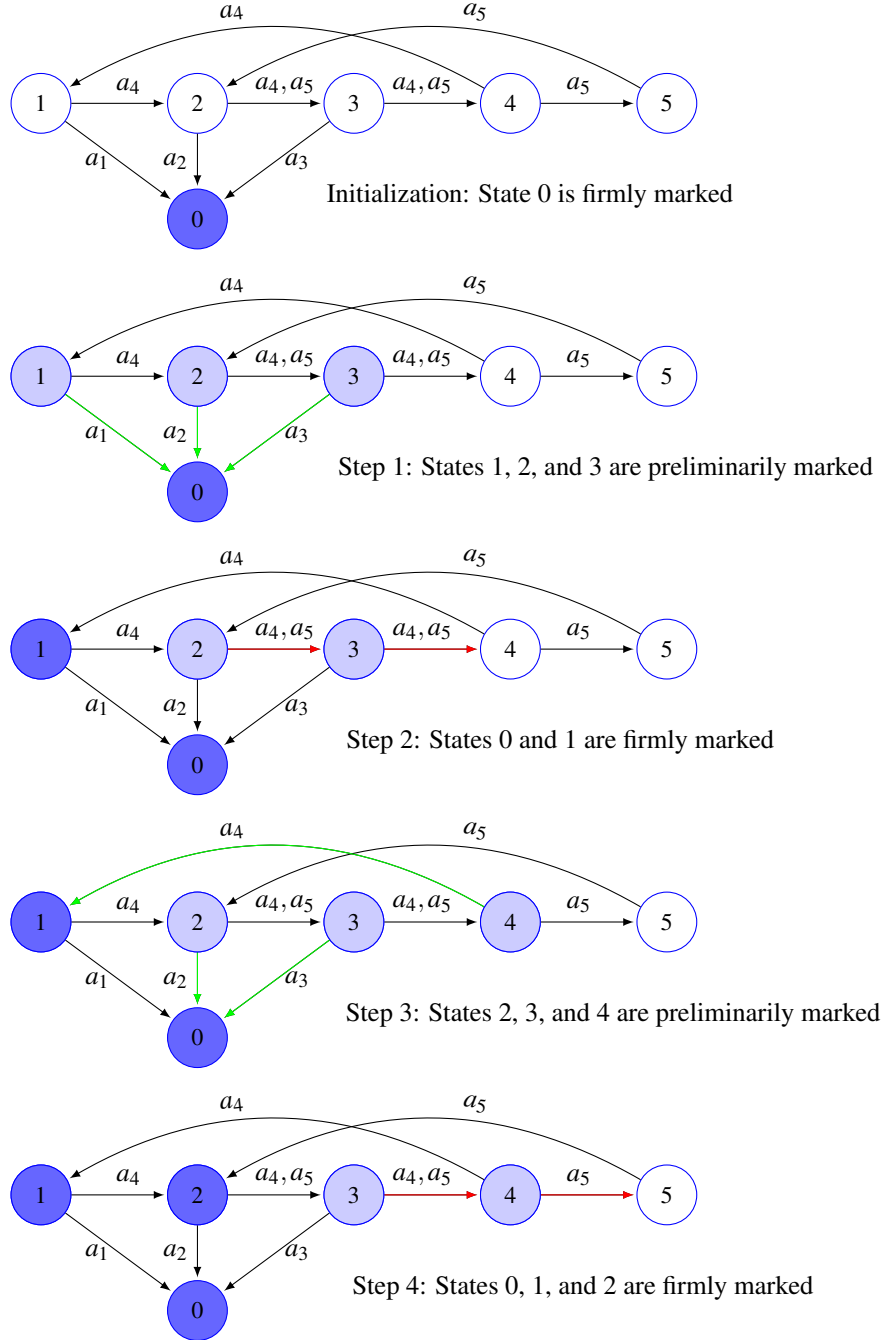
$a_4$ $a_5$
1 $a_4$ 2 $a_4, a_5$ 3 $a_4, a_5$ 4 $a_5$ 5
$a_1$ $a_2$ $a_3$
0
Initialization: State 0 is firmly marked

$a_4$ $a_5$
1 $a_4$ 2 $a_4, a_5$ 3 $a_4, a_5$ 4 $a_5$ 5
$a_1$ $a_2$ $a_3$
0
Step 1: States 1, 2, and 3 are preliminarily marked

$a_4$ $a_5$
1 $a_4$ 2 $a_4, a_5$ 3 $a_4, a_5$ 4 $a_5$ 5
$a_1$ $a_2$ $a_3$
0
Step 2: States 0 and 1 are firmly marked

$a_4$ $a_5$
1 $a_4$ 2 $a_4, a_5$ 3 $a_4, a_5$ 4 $a_5$ 5
$a_1$ $a_2$ $a_3$
0
Step 3: States 2, 3, and 4 are preliminarily marked

$a_4$ $a_5$
1 $a_4$ 2 $a_4, a_5$ 3 $a_4, a_5$ 4 $a_5$ 5
$a_1$ $a_2$ $a_3$
0
Step 4: States 0, 1, and 2 are firmly marked